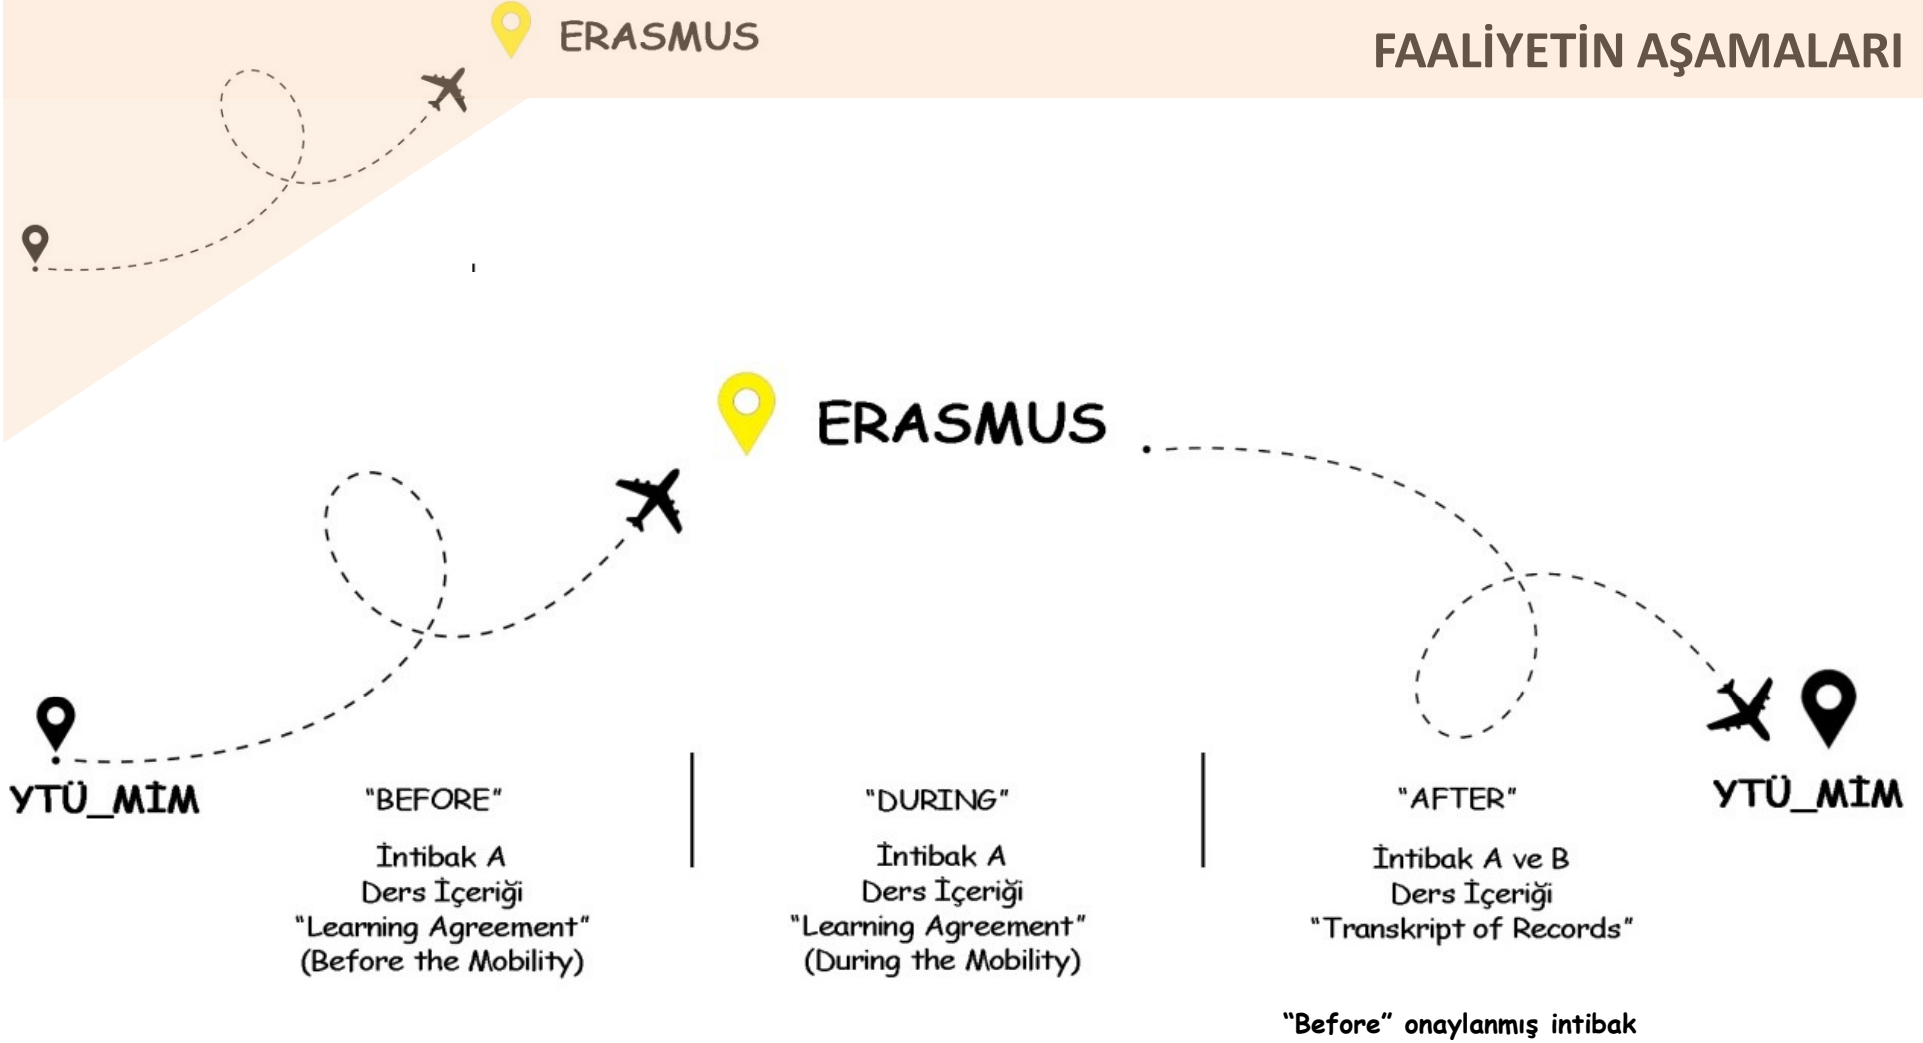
ERASMUS

FAALİYETİN AŞAMALARI

ERASMUS

YTÜ_MİM

"BEFORE"
İntibak A
Ders İçeriği
"Learning Agreement"
(Before the Mobility)

"DURING"
İntibak A
Ders İçeriği
"Learning Agreement"
(During the Mobility)

"AFTER"
İntibak A ve B
Ders İçeriği
"Transkript of Records"

YTÜ_MİM

"Before" onaylanmış intibak